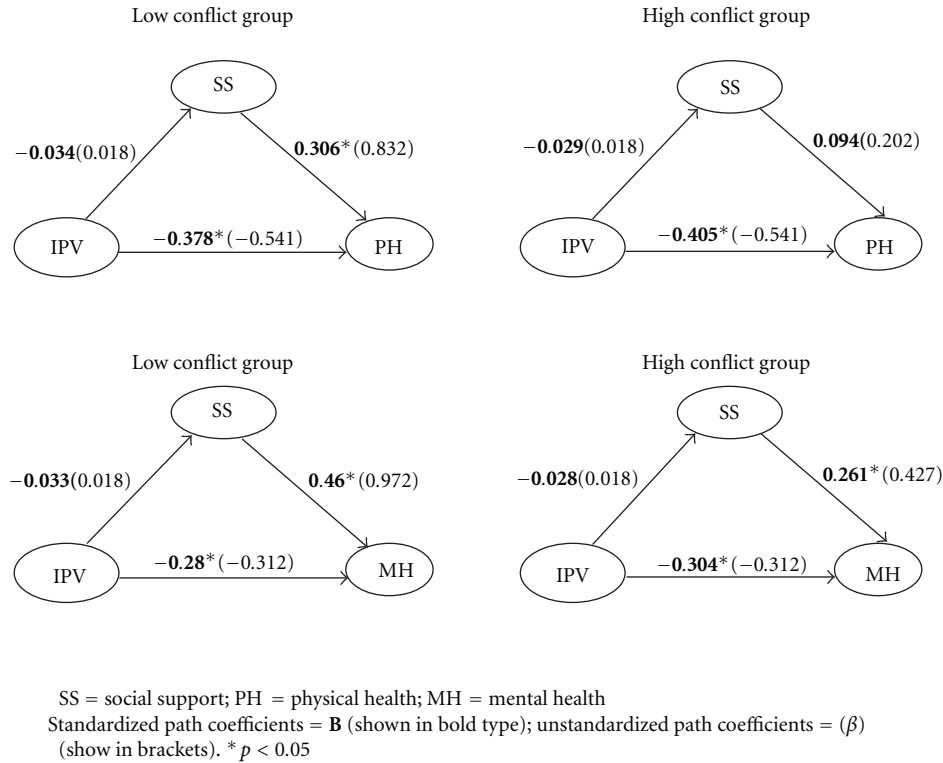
Low conflict group

SS

$-\mathbf{0.034}(0.018)$

$\mathbf{0.306}^{*}(0.832)$

IPV

$-\mathbf{0.378}^{*}(-0.541)$

PH

High conflict group

SS

$-\mathbf{0.029}(0.018)$

$\mathbf{0.094}(0.202)$

IPV

$-\mathbf{0.405}^{*}(-0.541)$

PH

Low conflict group

SS

$-\mathbf{0.033}(0.018)$

$\mathbf{0.46}^{*}(0.972)$

IPV

$-\mathbf{0.28}^{*}(-0.312)$

MH

High conflict group

SS

$-\mathbf{0.028}(0.018)$

$\mathbf{0.261}^{*}(0.427)$

IPV

$-\mathbf{0.304}^{*}(-0.312)$

MH

SS = social support; PH = physical health; MH = mental health
Standardized path coefficients = **B** (shown in bold type); unstandardized path coefficients = $(\beta)$ (show in brackets). $^{*}p < 0.05$